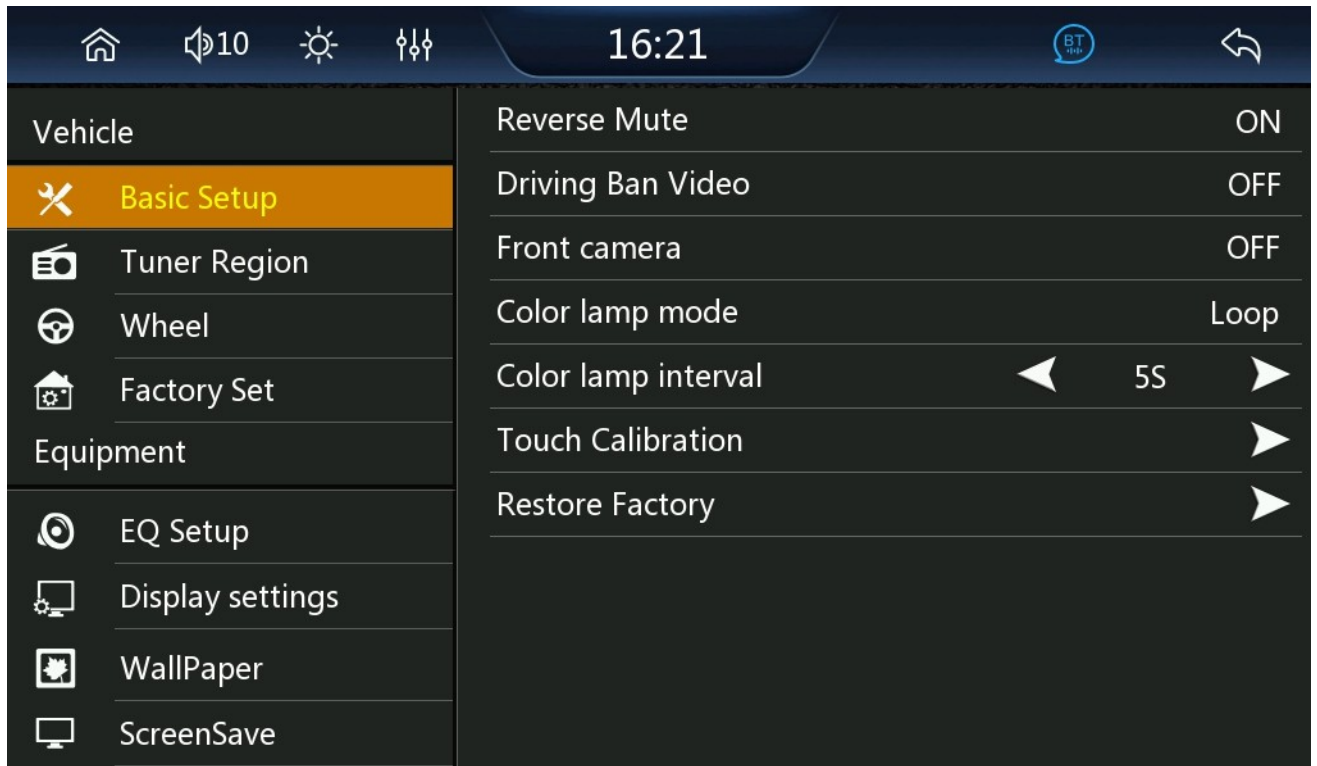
10
16:21
BT

Vehicle
Basic Setup
Tuner Region
Wheel
Factory Set
Equipment
EQ Setup
Display settings
WallPaper
ScreenSave

| | |
|---|---|
| Reverse Mute | ON |
| Driving Ban Video | OFF |
| Front camera | OFF |
| Color lamp mode | Loop |
| Color lamp interval | 5S |
| Touch Calibration | |
| Restore Factory | |